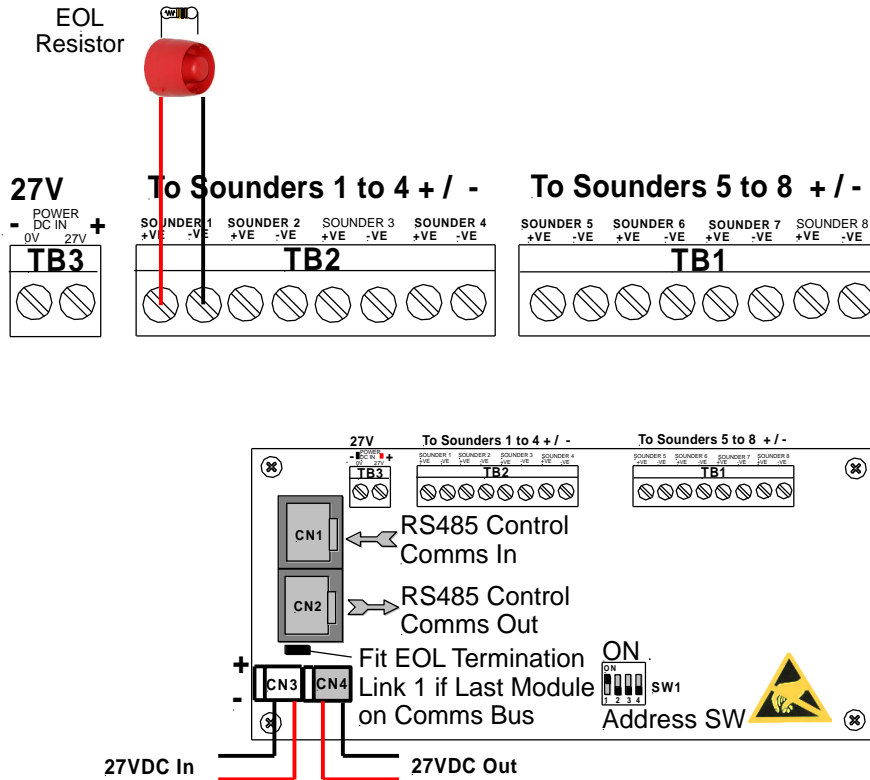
EOL Resistor

27V

- POWER DC IN +
0V 27V

TB3

To Sounders 1 to 4 + / -

SOUNDER 1 +VE -VE
SOUNDER 2 +VE -VE
SOUNDER 3 +VE -VE
SOUNDER 4 +VE -VE

TB2

To Sounders 5 to 8 + / -

SOUNDER 5 +VE -VE
SOUNDER 6 +VE -VE
SOUNDER 7 +VE -VE
SOUNDER 8 +VE -VE

TB1

27V
- POWER DC IN +
0V 27V
TB3

To Sounders 1 to 4 + / -
SOUNDER 1 +VE -VE
SOUNDER 2 +VE -VE
SOUNDER 3 +VE -VE
SOUNDER 4 +VE -VE
TB2

To Sounders 5 to 8 + / -
SOUNDER 5 +VE -VE
SOUNDER 6 +VE -VE
SOUNDER 7 +VE -VE
SOUNDER 8 +VE -VE
TB1

CN1
RS485 Control Comms In

CN2
RS485 Control Comms Out

Fit EOL Termination Link 1 if Last Module on Comms Bus

+
-
CN3
CN4

ON
ON
1 2 3 4
SW1
Address SW

27VDC In
27VDC Out